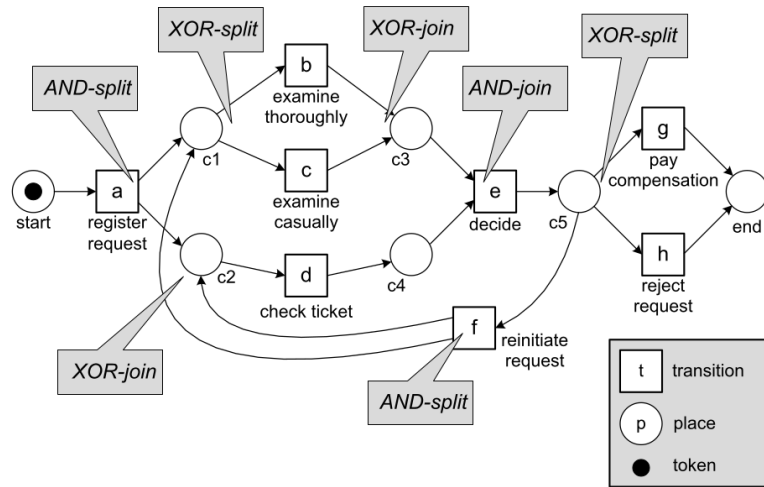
XOR-split
XOR-join
XOR-split
AND-split
AND-join
b
examine thoroughly
c
examine casually
a
register request
start
c1
c3
e
decide
c5
g
pay compensation
end
h
reject request
c2
d
check ticket
c4
f
reinitiate request
XOR-join
AND-split
t
transition
p
place
token